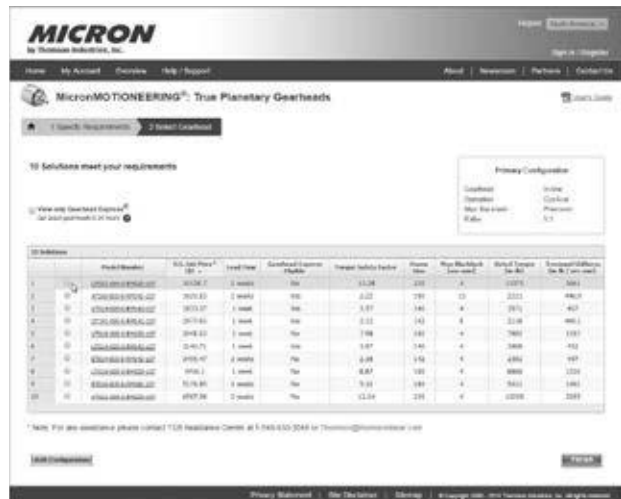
MICRON
by Thomson Industries, Inc.

Region: North America

Sign in / Register

Home | My Account | Overview | Help / Support

About | Newsroom | Partners | Contact Us

MicronMOTIONEERING®: True Planetary Gearheads

User's Guide

1 Specify Requirements | 2 Select Gearhead

10 Solutions meet your requirements

View only Gearhead Express® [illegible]

Primary Configuration

| | |
|---|---|
| Gearhead | Inline |
| Operation | Cyclical |
| Max Backlash | Precision |
| Ratio | 5:1 |

10 Solutions

| | | Model Number | U.S. List Price* ($) | Lead Time | Gearhead Express Eligible | Torque Safety Factor | Frame Size | Max Backlash (arc-min) | Rated Torque (in-lb) | Torsional Stiffness (in-lb / arc-min) |
|---|---|---|---|---|---|---|---|---|---|---|
| 1 | | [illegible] | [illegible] | 2 weeks | No | 11.28 | 220 | 4 | 11075 | 3061 |
| 2 | | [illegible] | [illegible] | 2 weeks | No | 2.22 | 180 | 12 | 2211 | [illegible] |
| 3 | | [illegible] | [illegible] | 1 week | No | 1.37 | 140 | 6 | 1971 | 457 |
| 4 | | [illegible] | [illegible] | 1 week | No | 2.12 | 142 | 4 | 2116 | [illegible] |
| 5 | | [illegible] | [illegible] | 1 week | No | 7.98 | 180 | 4 | 7860 | 1197 |
| 6 | | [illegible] | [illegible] | 1 week | No | 3.97 | 140 | 4 | 3908 | 432 |
| 7 | | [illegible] | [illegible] | 2 weeks | No | 4.48 | 178 | 4 | 4392 | 597 |
| 8 | | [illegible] | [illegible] | 1 week | No | 8.87 | 180 | 4 | 8868 | 1333 |
| 9 | | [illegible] | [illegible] | 1 week | No | 5.10 | 180 | 4 | 5022 | 1461 |
| 10 | | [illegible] | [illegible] | 2 weeks | No | 11.54 | 220 | 4 | 11330 | 3165 |

* Note: For any assistance please contact TCR Assistance Center at 1-540-633-3549 or Thomson@thomsonlinear.com

Edit Configuration

Finish

Privacy Statement | Site Disclaimer | Sitemap | © Copyright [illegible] Thomson Industries, Inc. All rights reserved.